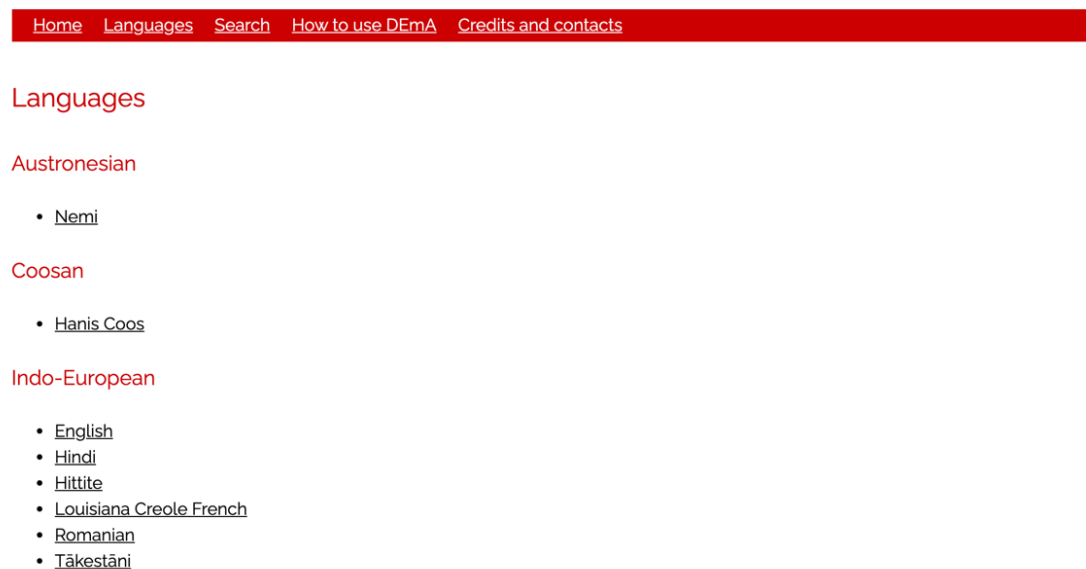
Home Languages Search How to use DEmA Credits and contacts

Languages

Austronesian

- Nemi

Coosan

- Hanis Coos

Indo-European

- English
- Hindi
- Hittite
- Louisiana Creole French
- Romanian
- Tākestāni